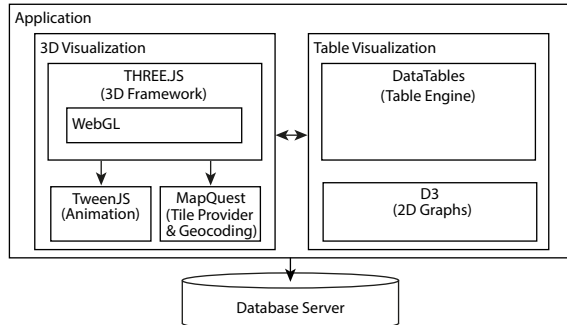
Application

3D Visualization

THREE.JS
(3D Framework)

WebGL

TweenJS
(Animation)

MapQuest
(Tile Provider & Geocoding)

Table Visualization

DataTables
(Table Engine)

D3
(2D Graphs)

Database Server